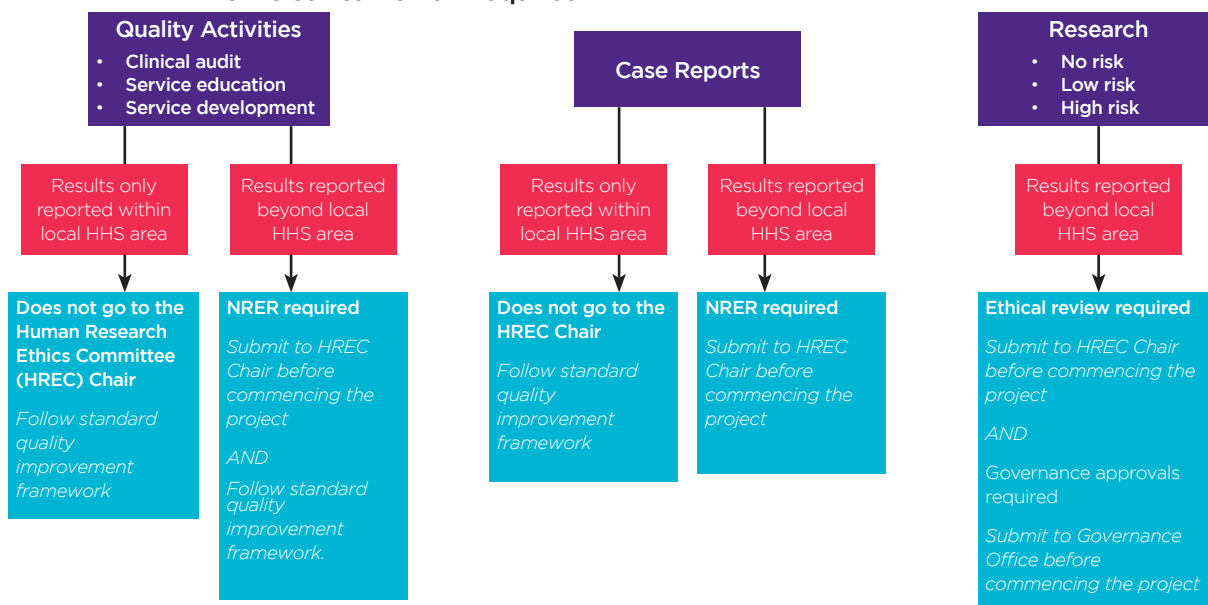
Quality Activities
- Clinical audit
- Service education
- Service development

Results only reported within local HHS area

Does not go to the Human Research Ethics Committee (HREC) Chair

Follow standard quality improvement framework

Results reported beyond local HHS area

NRER required

Submit to HREC Chair before commencing the project

AND

Follow standard quality improvement framework.

Case Reports

Results only reported within local HHS area

Does not go to the HREC Chair

Follow standard quality improvement framework

Results reported beyond local HHS area

NRER required

Submit to HREC Chair before commencing the project

Research
- No risk
- Low risk
- High risk

Results reported beyond local HHS area

Ethical review required

Submit to HREC Chair before commencing the project

AND

Governance approvals required

Submit to Governance Office before commencing the project